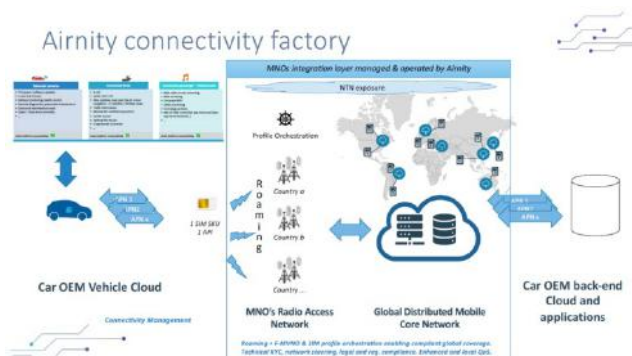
Airnity connectivity factory

MNOs integration layer managed & operated by Airnity

NTN exposure

Profile Orchestration

Roaming

Country a

Country b

Country ...

APN 1

URLL

APN n

1 SIM SKU
1 API

APN 1

APN n

Car OEM Vehicle Cloud

Connectivity Management

MNO's Radio Access Network

Global Distributed Mobile Core Network

Car OEM back-end Cloud and applications

Roaming + E-MVNO & SIM profile orchestration enabling compliant global coverage. Technical KYC, network steering, legal and reg. compliance. Enhanced and local QoS.